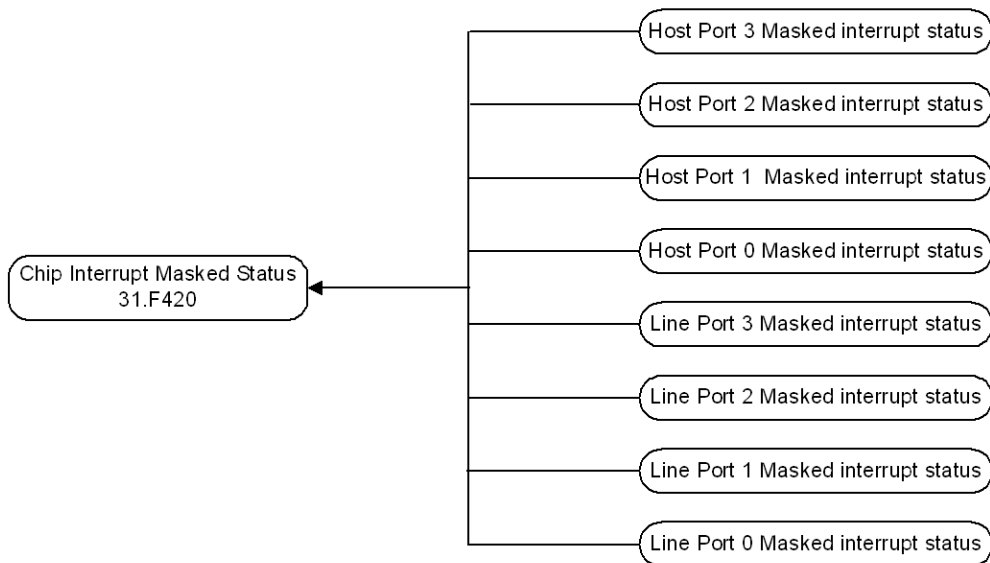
Host Port 3 Masked interrupt status

Host Port 2 Masked interrupt status

Host Port 1 Masked interrupt status

Host Port 0 Masked interrupt status

Chip Interrupt Masked Status
31.F420

Line Port 3 Masked interrupt status

Line Port 2 Masked interrupt status

Line Port 1 Masked interrupt status

Line Port 0 Masked interrupt status